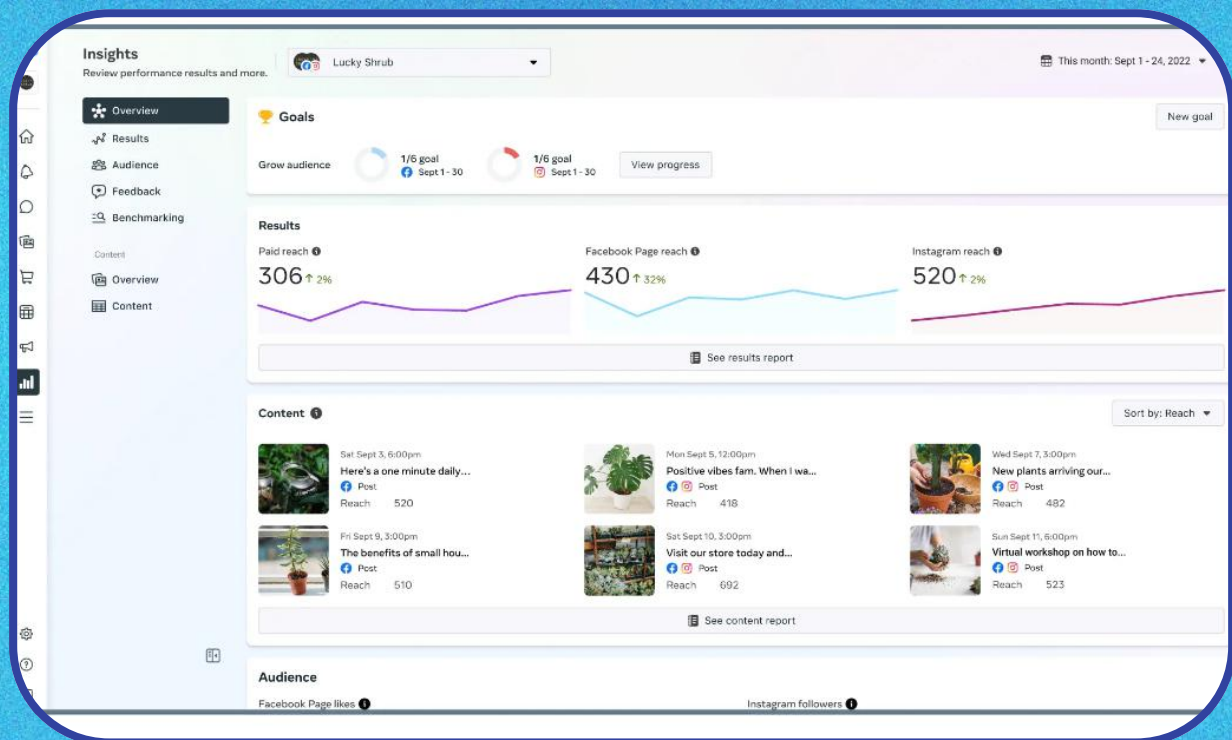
Insights
Review performance results and more.

Lucky Shrub

This month: Sept 1 - 24, 2022

Overview
Results
Audience
Feedback
Benchmarking

Content
Overview
Content

Goals

New goal

Grow audience

1/6 goal
Sept 1 - 30

1/6 goal
Sept 1 - 30

View progress

Results

Paid reach
306 ↑ 2%

Facebook Page reach
430 ↑ 32%

Instagram reach
520 ↑ 2%

See results report

Content

Sort by: Reach

Sat Sept 3, 6:00pm
Here's a one minute daily...
Post
Reach 520

Mon Sept 5, 12:00pm
Positive vibes fam. When I wa...
Post
Reach 418

Wed Sept 7, 3:00pm
New plants arriving our...
Post
Reach 482

Fri Sept 9, 3:00pm
The benefits of small hou...
Post
Reach 510

Sat Sept 10, 3:00pm
Visit our store today and...
Post
Reach 692

Sun Sept 11, 6:00pm
Virtual workshop on how to...
Post
Reach 523

See content report

Audience

Facebook Page likes

Instagram followers